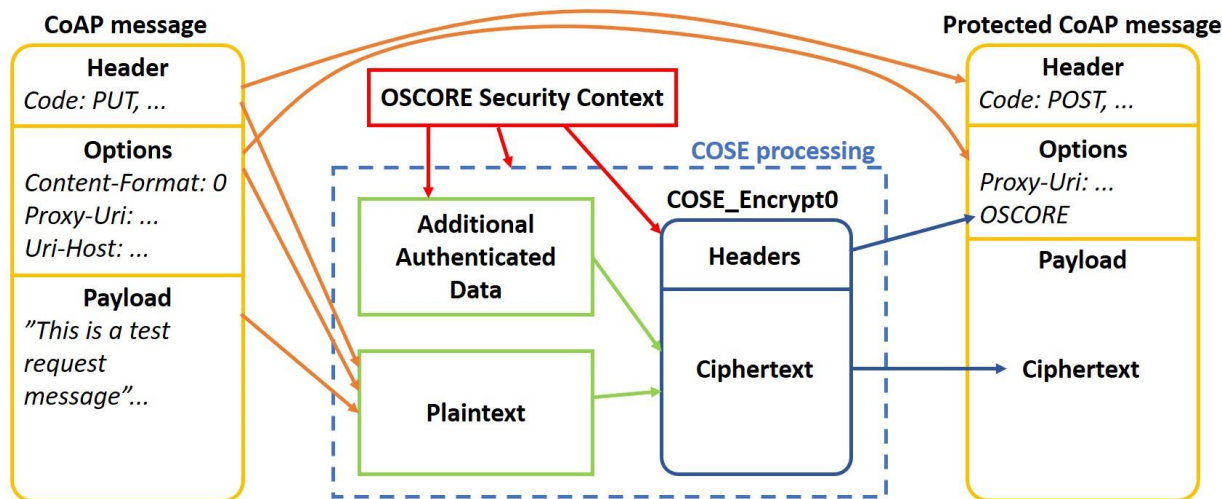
CoAP message

Header
Code: PUT, ...

Options
Content-Format: 0
Proxy-Uri: ...
Uri-Host: ...

Payload
”This is a test request message”...

OSCORE Security Context

COSE processing

Additional Authenticated Data

Plaintext

COSE_Encrypt0

Headers

Ciphertext

Protected CoAP message

Header
Code: POST, ...

Options
Proxy-Uri: ...
OSCORE

Payload

Ciphertext